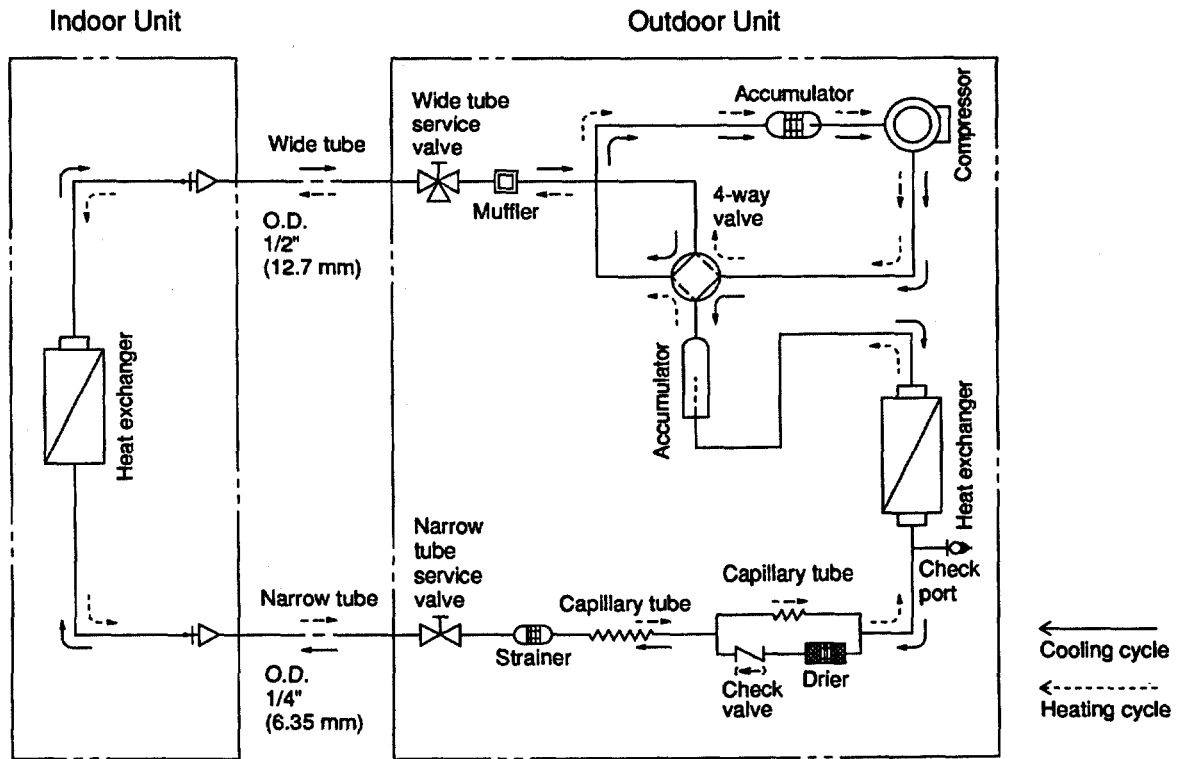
Indoor Unit

Outdoor Unit

Heat exchanger

Wide tube

O.D.
1/2"
(12.7 mm)

Narrow tube

O.D.
1/4"
(6.35 mm)

Wide tube service valve

Muffler

Accumulator

Compressor

4-way valve

Accumulator

Heat exchanger

Narrow tube service valve

Strainer

Capillary tube

Capillary tube

Check valve

Drier

Check port

Cooling cycle

Heating cycle